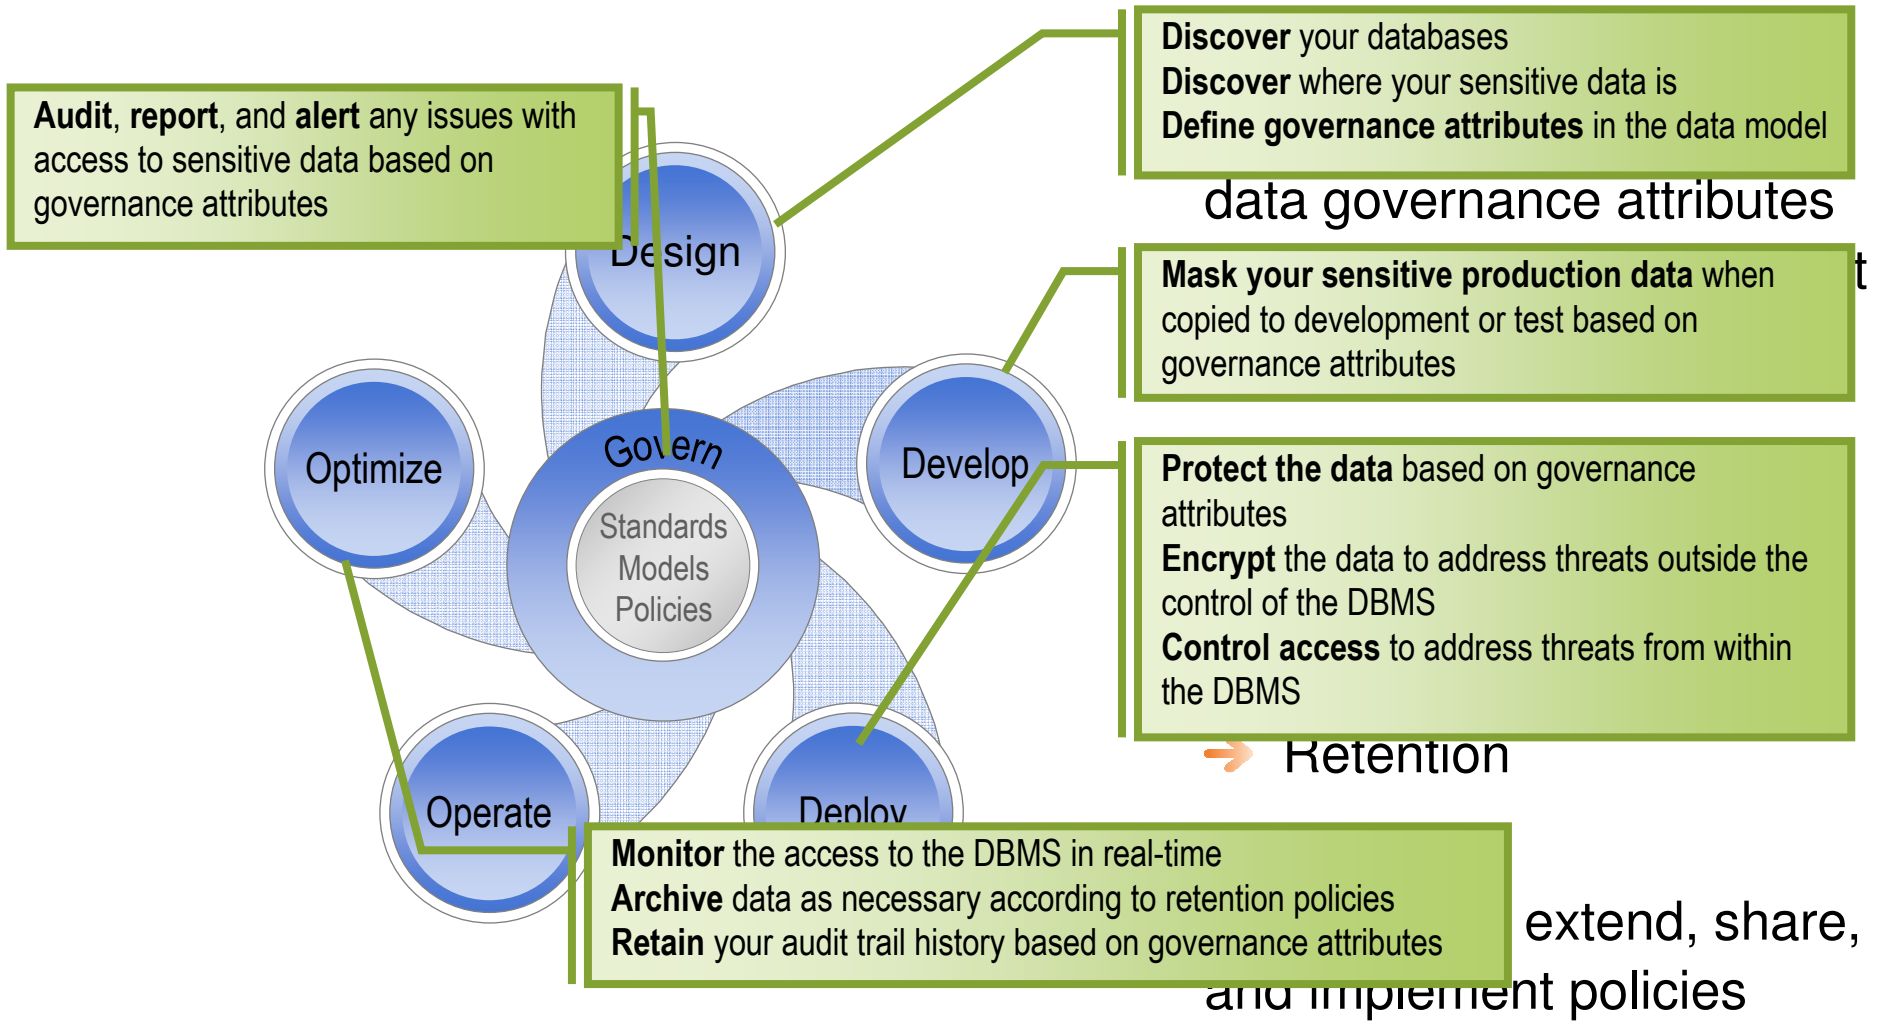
Audit, report, and alert any issues with access to sensitive data based on governance attributes

Discover your databases
Discover where your sensitive data is
Define governance attributes in the data model

data governance attributes

Design

Mask your sensitive production data when copied to development or test based on governance attributes

t

Optimize

Govern

Standards
Models
Policies

Develop

Protect the data based on governance attributes
Encrypt the data to address threats outside the control of the DBMS
Control access to address threats from within the DBMS

Retention

Operate

Deploy

Monitor the access to the DBMS in real-time
Archive data as necessary according to retention policies
Retain your audit trail history based on governance attributes

extend, share,
and implement policies